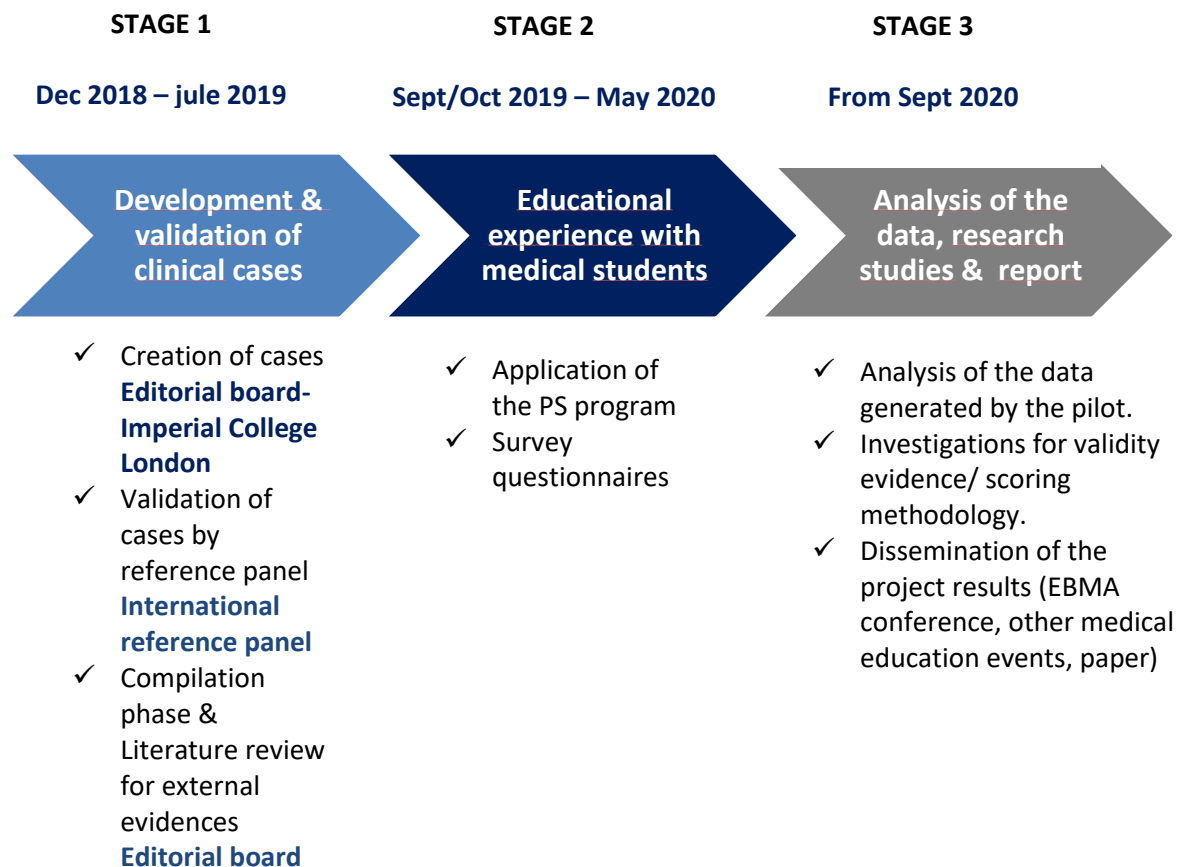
STAGE 1

Dec 2018 – jule 2019

Development & validation of clinical cases

✓ Creation of cases **Editorial board- Imperial College London**
✓ Validation of cases by reference panel **International reference panel**
✓ Compilation phase & Literature review for external evidences **Editorial board**

STAGE 2

Sept/Oct 2019 – May 2020

Educational experience with medical students

✓ Application of the PS program
✓ Survey questionnaires

STAGE 3

From Sept 2020

Analysis of the data, research studies & report

✓ Analysis of the data generated by the pilot.
✓ Investigations for validity evidence/ scoring methodology.
✓ Dissemination of the project results (EBMA conference, other medical education events, paper)